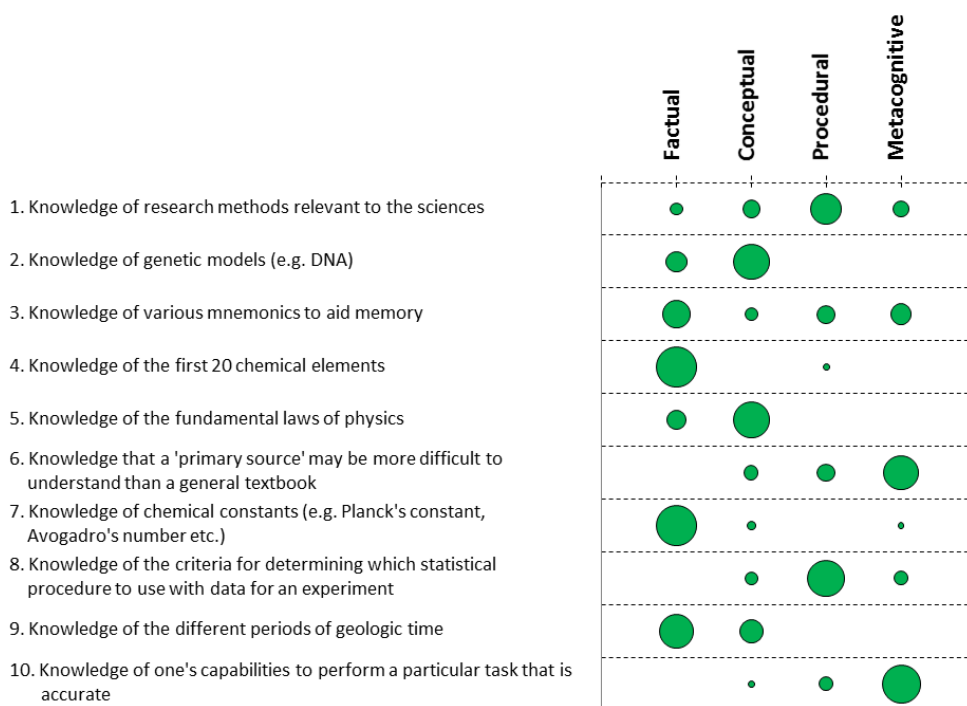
| | Factual | Conceptual | Procedural | Metacognitive |
|---|---|---|---|---|
| 1. Knowledge of research methods relevant to the sciences | | | | |
| 2. Knowledge of genetic models (e.g. DNA) | | | | |
| 3. Knowledge of various mnemonics to aid memory | | | | |
| 4. Knowledge of the first 20 chemical elements | | | | |
| 5. Knowledge of the fundamental laws of physics | | | | |
| 6. Knowledge that a 'primary source' may be more difficult to understand than a general textbook | | | | |
| 7. Knowledge of chemical constants (e.g. Planck's constant, Avogadro's number etc.) | | | | |
| 8. Knowledge of the criteria for determining which statistical procedure to use with data for an experiment | | | | |
| 9. Knowledge of the different periods of geologic time | | | | |
| 10. Knowledge of one's capabilities to perform a particular task that is accurate | | | | |